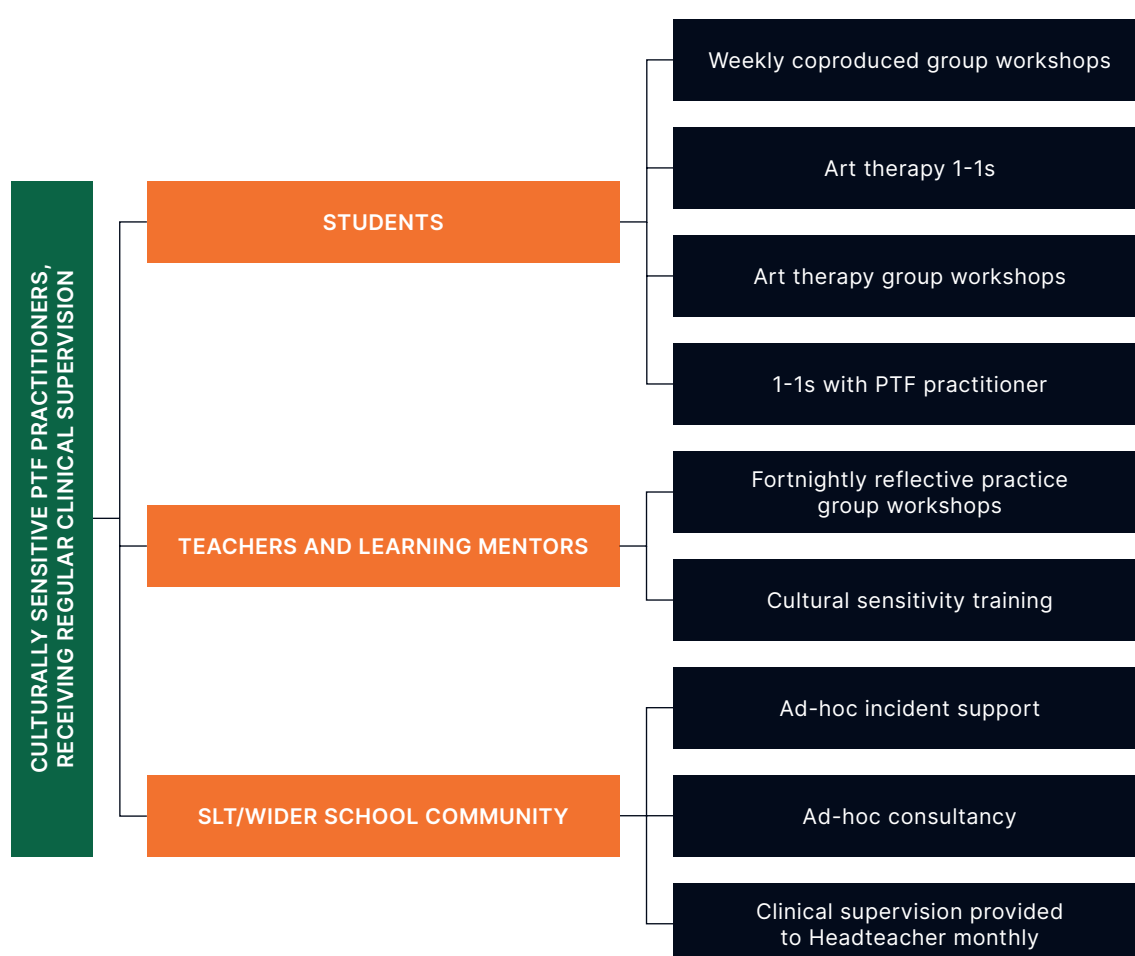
CULTURALLY SENSITIVE PTF PRACTITIONERS, RECEIVING REGULAR CLINICAL SUPERVISION

STUDENTS

Weekly coproduced group workshops

Art therapy 1-1s

Art therapy group workshops

1-1s with PTF practitioner

TEACHERS AND LEARNING MENTORS

Fortnightly reflective practice group workshops

Cultural sensitivity training

SLT/WIDER SCHOOL COMMUNITY

Ad-hoc incident support

Ad-hoc consultancy

Clinical supervision provided to Headteacher monthly